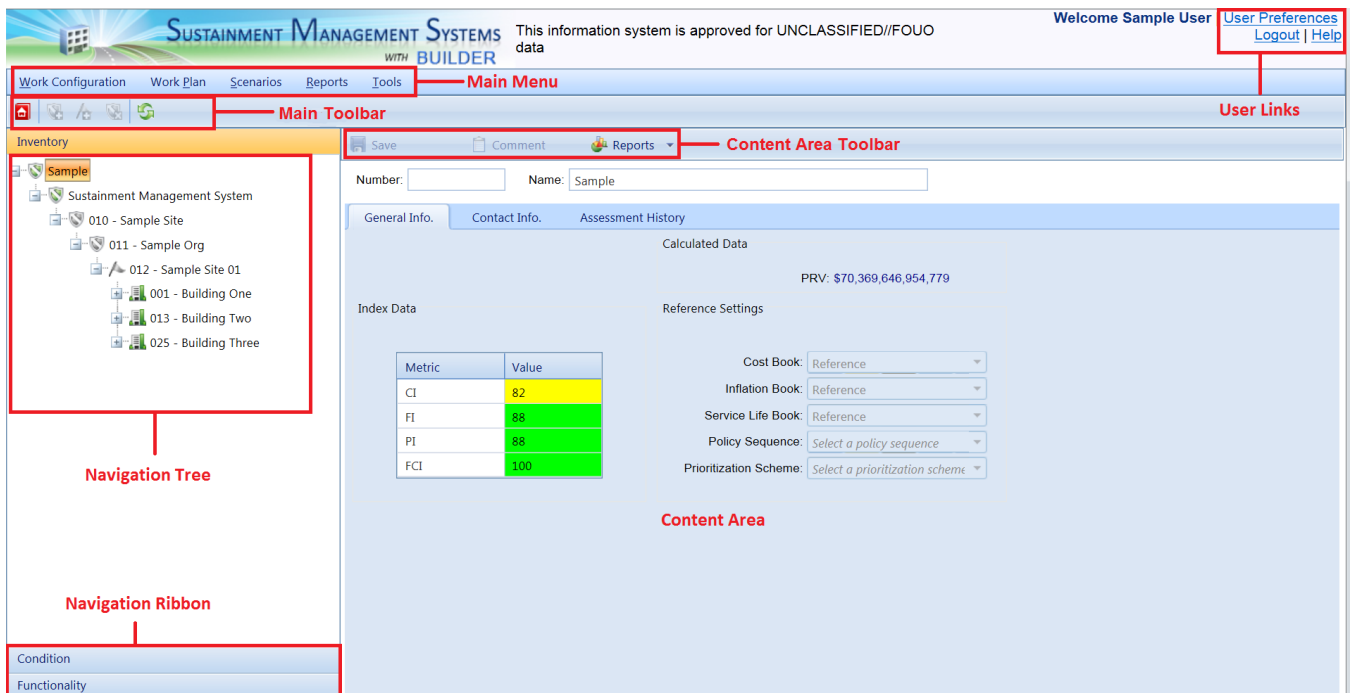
Sustainment Management Systems with BUILDER

This information system is approved for UNCLASSIFIED//FOUO data

Welcome Sample User User Preferences
Logout | Help

Work Configuration Work Plan Scenarios Reports Tools

Main Menu

Main Toolbar

User Links

Inventory

Save Comment Reports

Content Area Toolbar

Sample
Sustainment Management System
010 - Sample Site
011 - Sample Org
012 - Sample Site 01
001 - Building One
013 - Building Two
025 - Building Three

Number: Name: Sample

General Info. Contact Info. Assessment History

Calculated Data

PRV: $70,369,646,954,779

Index Data

Reference Settings

| Metric | Value |
|---|---|
| CI | 82 |
| FI | 88 |
| PI | 88 |
| FCI | 100 |

Cost Book: Reference
Inflation Book: Reference
Service Life Book: Reference
Policy Sequence: Select a policy sequence
Prioritization Scheme: Select a prioritization scheme

Navigation Tree

Content Area

Navigation Ribbon

Condition
Functionality